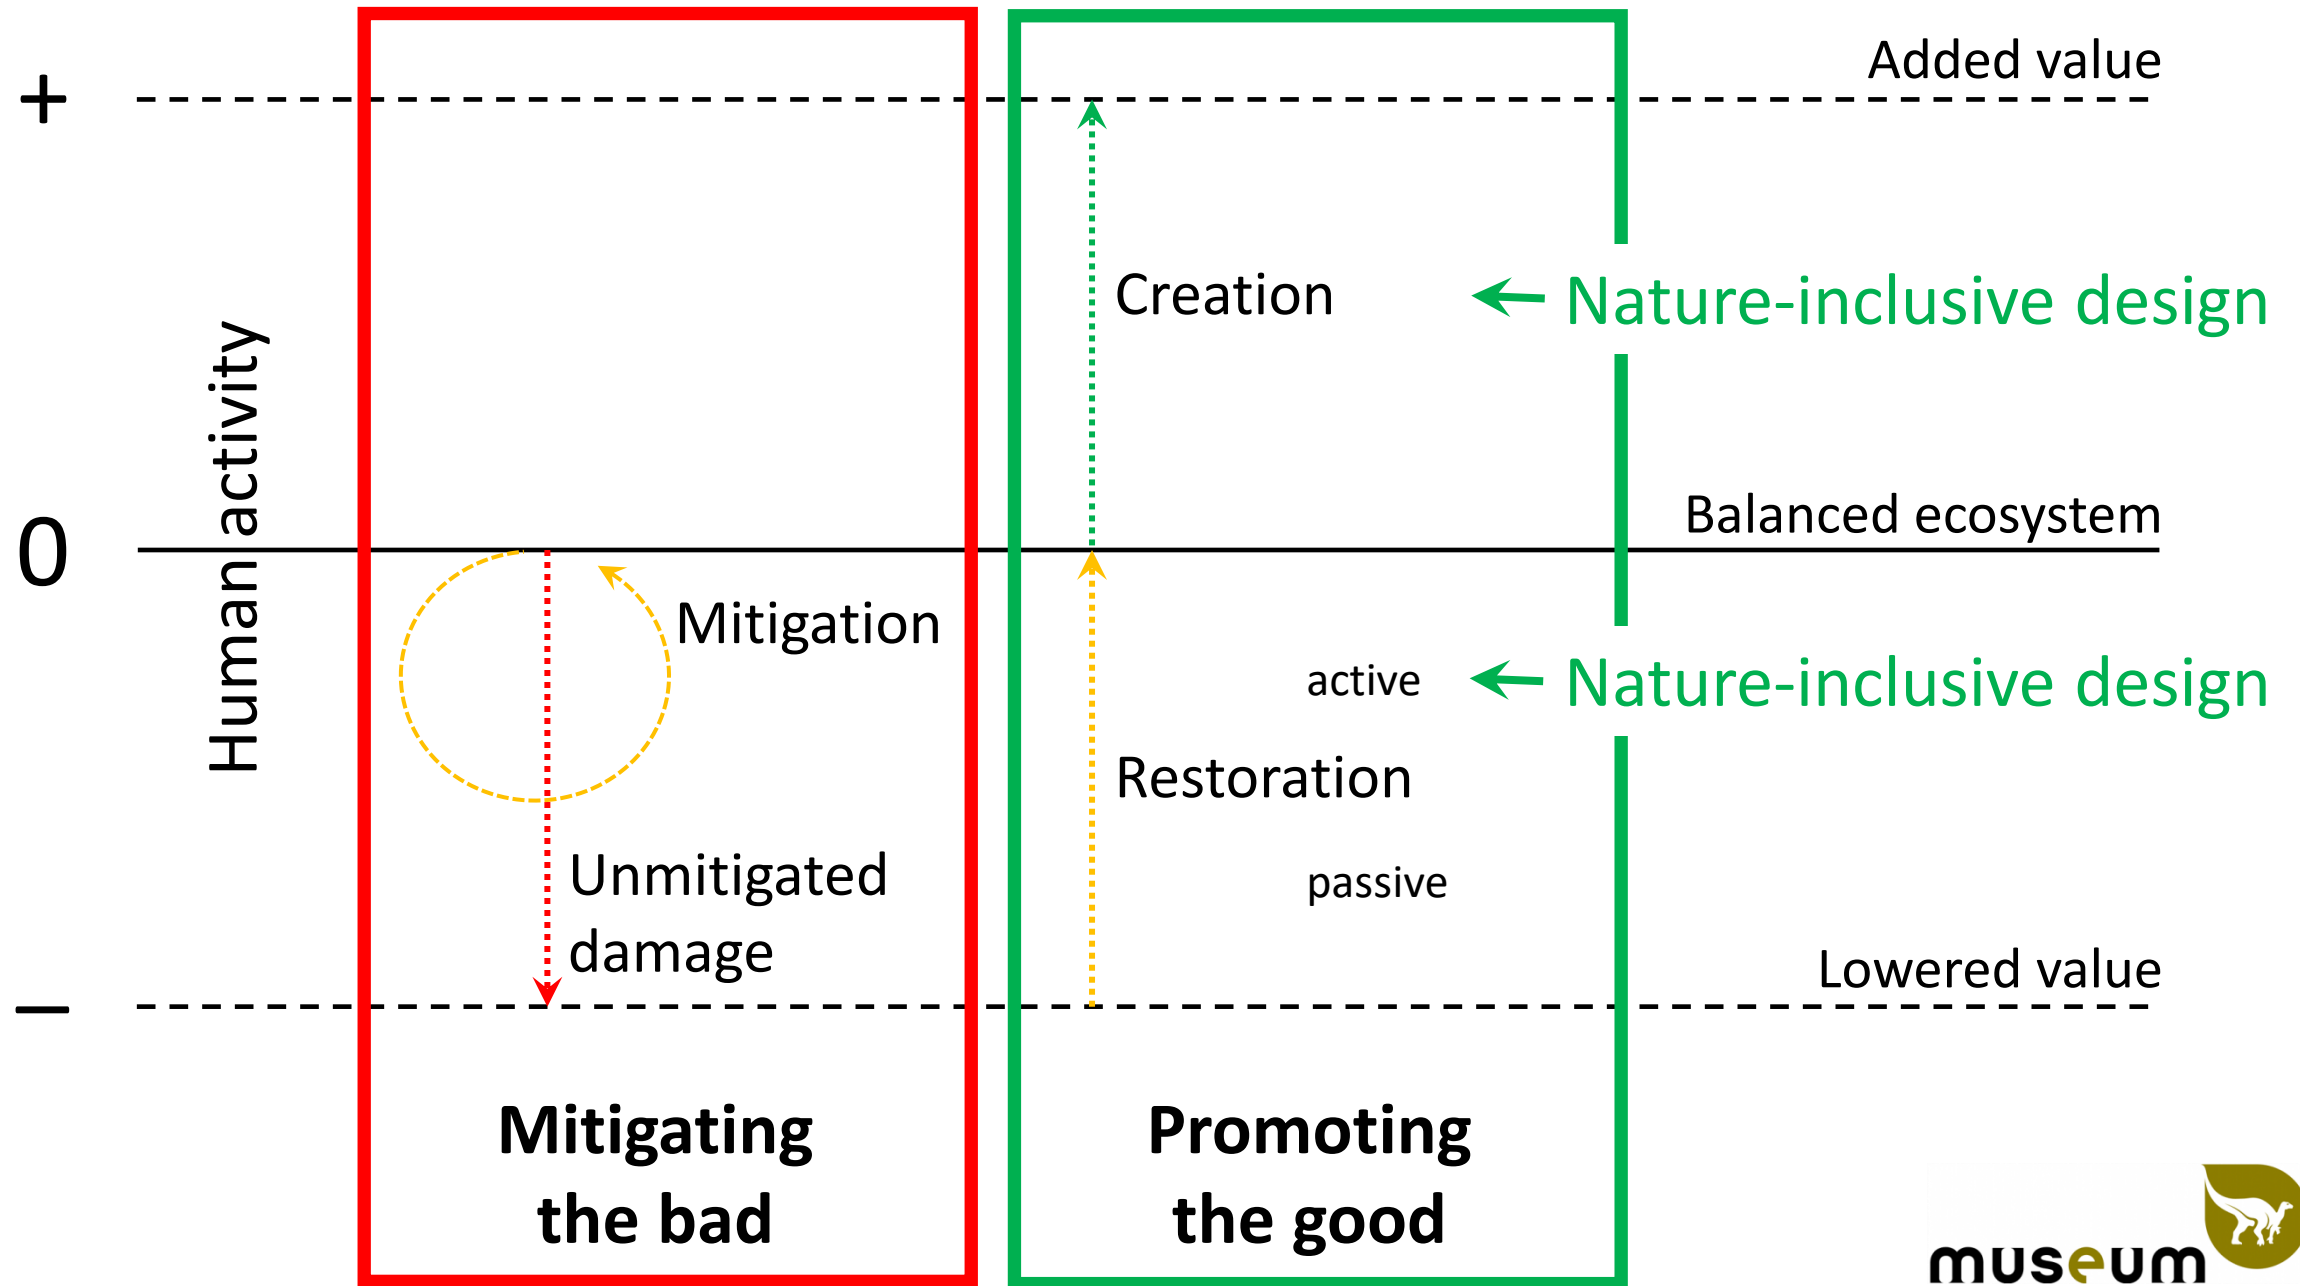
Added value

+

Human activity

0

Balanced ecosystem

Creation

Nature-inclusive design

Mitigation

active

Nature-inclusive design

Restoration

Unmitigated damage

passive

Lowered value

–

Mitigating the bad

Promoting the good

museum